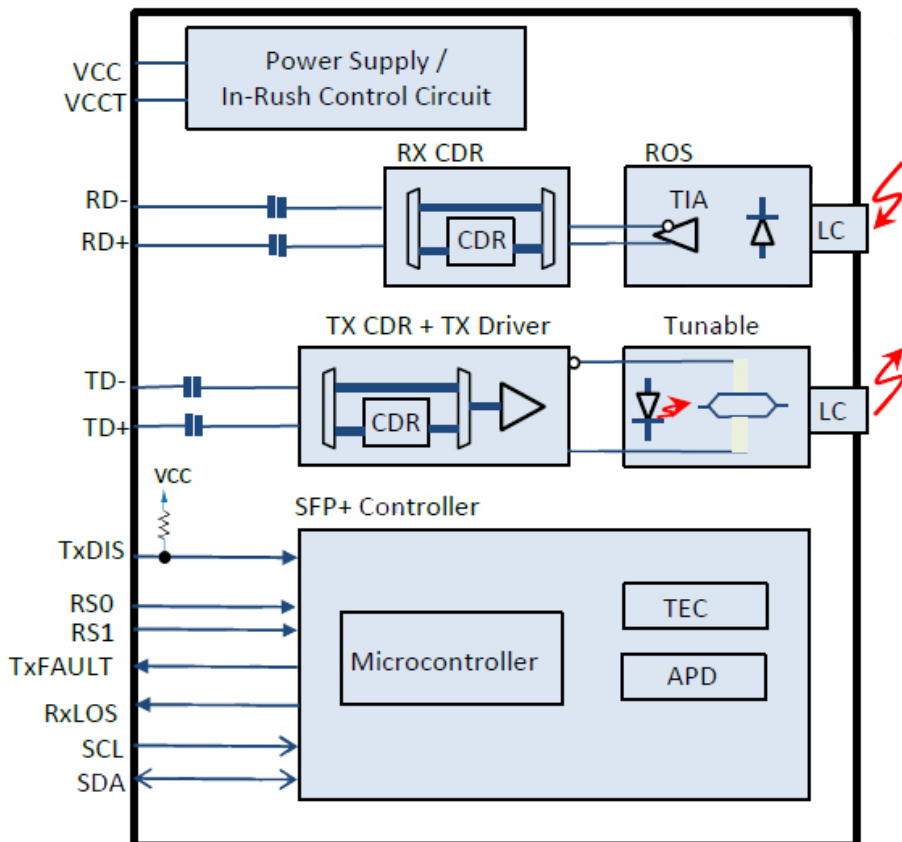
VCC
VCCT
Power Supply /
In-Rush Control Circuit

RX CDR
ROS
RD-
RD+
CDR
TIA
LC

TX CDR + TX Driver
Tunable
TD-
TD+
CDR
LC

VCC
SFP+ Controller
TxDIS
RS0
RS1
TxFAULT
RxLOS
SCL
SDA
Microcontroller
TEC
APD